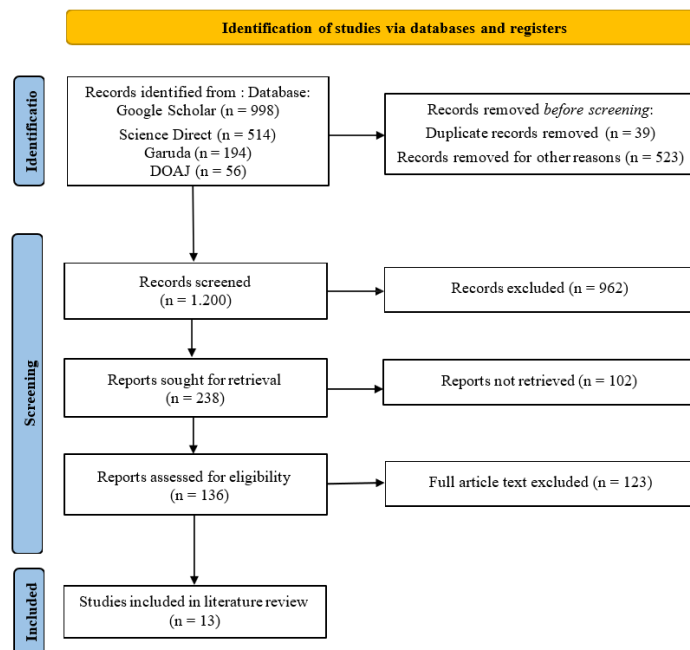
Identification of studies via databases and registers

Identificatio

Records identified from : Database:
Google Scholar (n = 998)
Science Direct (n = 514)
Garuda (n = 194)
DOAJ (n = 56)

Records removed *before screening*:
Duplicate records removed (n = 39)
Records removed for other reasons (n = 523)

Screening

Records screened
(n = 1.200)

Records excluded (n = 962)

Reports sought for retrieval
(n = 238)

Reports not retrieved (n = 102)

Reports assessed for eligibility
(n = 136)

Full article text excluded (n = 123)

Included

Studies included in literature review
(n = 13)